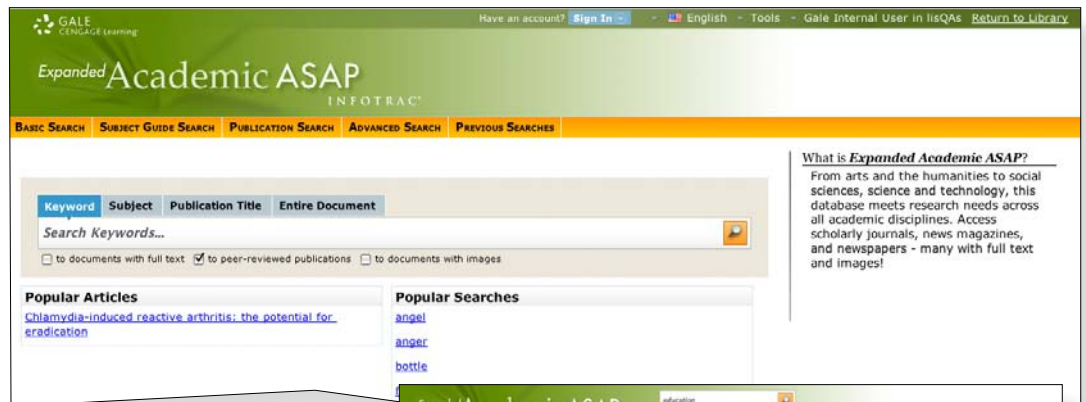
GALE CENGAGE Learning

Have an account? Sign In · English · Tools · Gale Internal User in lisQAs Return to Library

Expanded Academic ASAP
INFOTRAC

Basic Search | Subject Guide Search | Publication Search | Advanced Search | Previous Searches

Keyword | Subject | Publication Title | Entire Document

Search Keywords...

to documents with full text ☑ to peer-reviewed publications to documents with images

What is Expanded Academic ASAP?

From arts and the humanities to social sciences, science and technology, this database meets research needs across all academic disciplines. Access scholarly journals, news magazines, and newspapers - many with full text and images!

Popular Articles

Chlamydia-induced reactive arthritis: the potential for eradication

Popular Searches

angel

anger

bottle

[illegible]

education